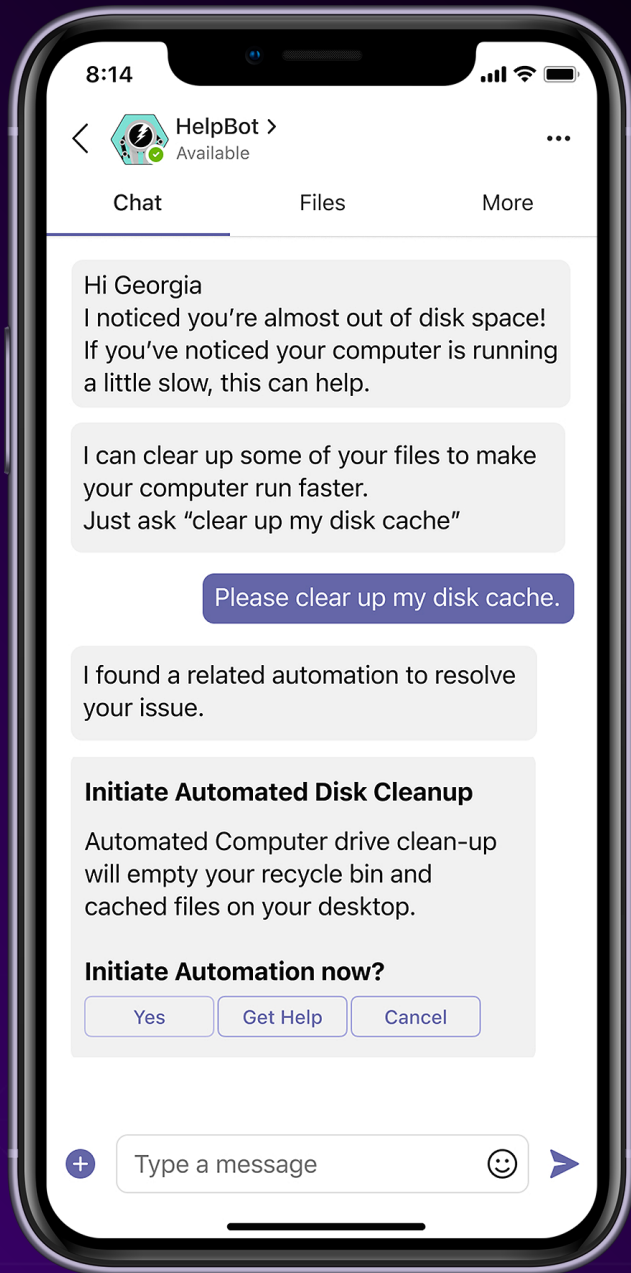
8:14

HelpBot >
Available

Chat
Files
More

Hi Georgia
I noticed you're almost out of disk space!
If you've noticed your computer is running a little slow, this can help.

I can clear up some of your files to make your computer run faster.
Just ask "clear up my disk cache"

Please clear up my disk cache.

I found a related automation to resolve your issue.

Initiate Automated Disk Cleanup

Automated Computer drive clean-up will empty your recycle bin and cached files on your desktop.

Initiate Automation now?

Yes
Get Help
Cancel

Type a message